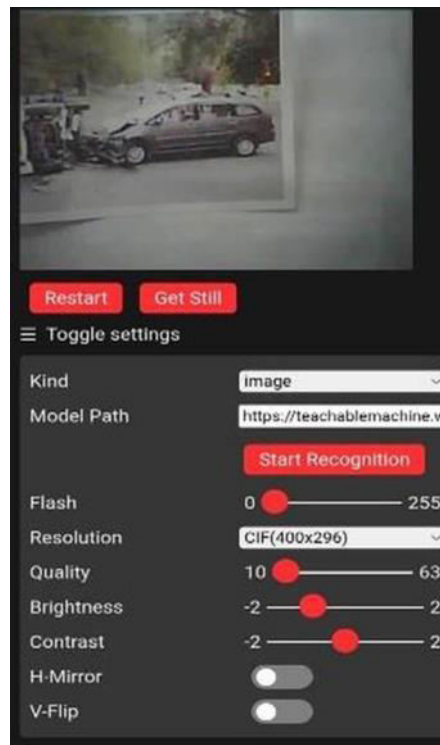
Restart Get Still

≡ Toggle settings

Kind image

Model Path https://teachablemachine.w

Start Recognition

Flash 0 255

Resolution CIF(400x296)

Quality 10 63

Brightness -2 2

Contrast -2 2

H-Mirror

V-Flip